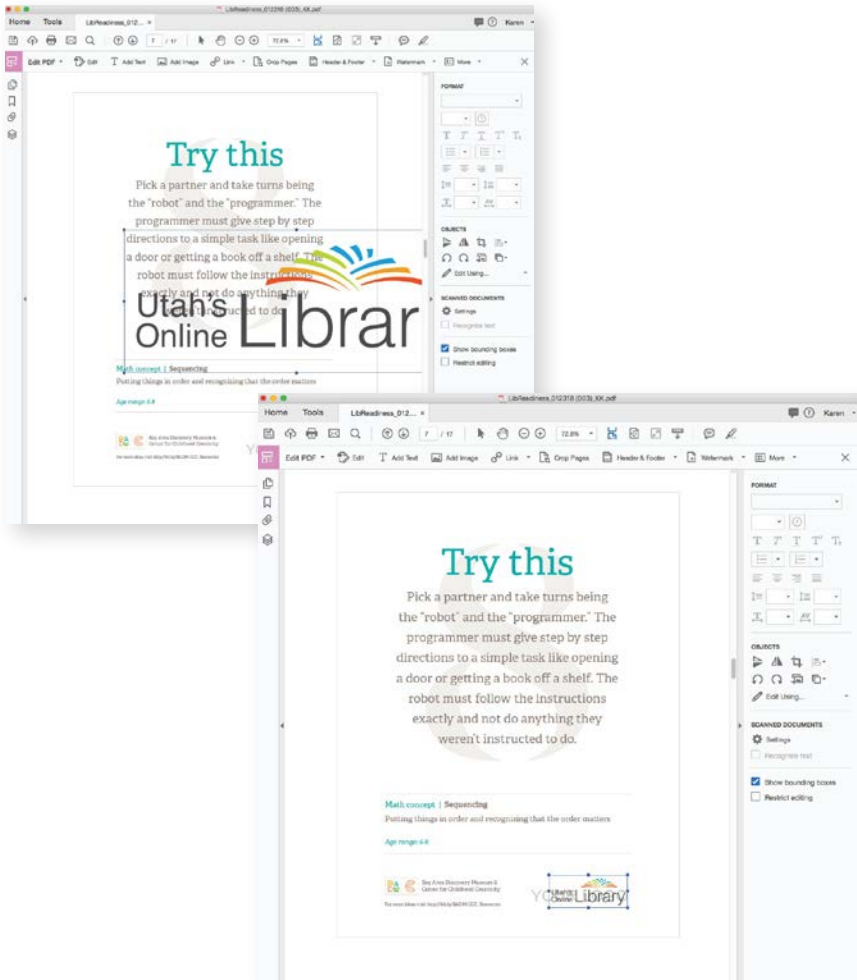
LibReadiness_012318 (003)_KK.pdf

Home Tools LibReadiness_012... ×

Karen

7 / 17 72.8%

Edit PDF Edit Add Text Add Image Link Crop Pages Header & Footer Watermark More

Try this

Pick a partner and take turns being the "robot" and the "programmer." The programmer must give step by step directions to a simple task like opening a door or getting a book off a shelf. The robot must follow the instructions exactly and not do anything they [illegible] instructed to do.

Utah's Online Librar

Math concept | Sequencing

Putting things in order and recognizing that the order matters

Age range: 4-8

Bay Area Discovery Museum & Center for Childhood Creativity

FORMAT

OBJECTS

Edit Using...

SCANNED DOCUMENTS

Settings

Recognize text

Show bounding boxes

Restrict editing

LibReadiness_012318 (003)_KK.pdf

Home Tools LibReadiness_012... ×

Karen

7 / 17 72.8%

Edit PDF Edit Add Text Add Image Link Crop Pages Header & Footer Watermark More

Try this

Pick a partner and take turns being the "robot" and the "programmer." The programmer must give step by step directions to a simple task like opening a door or getting a book off a shelf. The robot must follow the instructions exactly and not do anything they weren't instructed to do.

Math concept | Sequencing

Putting things in order and recognizing that the order matters

Age range: 4-8

Bay Area Discovery Museum & Center for Childhood Creativity

Utah's Online Library

FORMAT

OBJECTS

Edit Using...

SCANNED DOCUMENTS

Settings

Recognize text

Show bounding boxes

Restrict editing